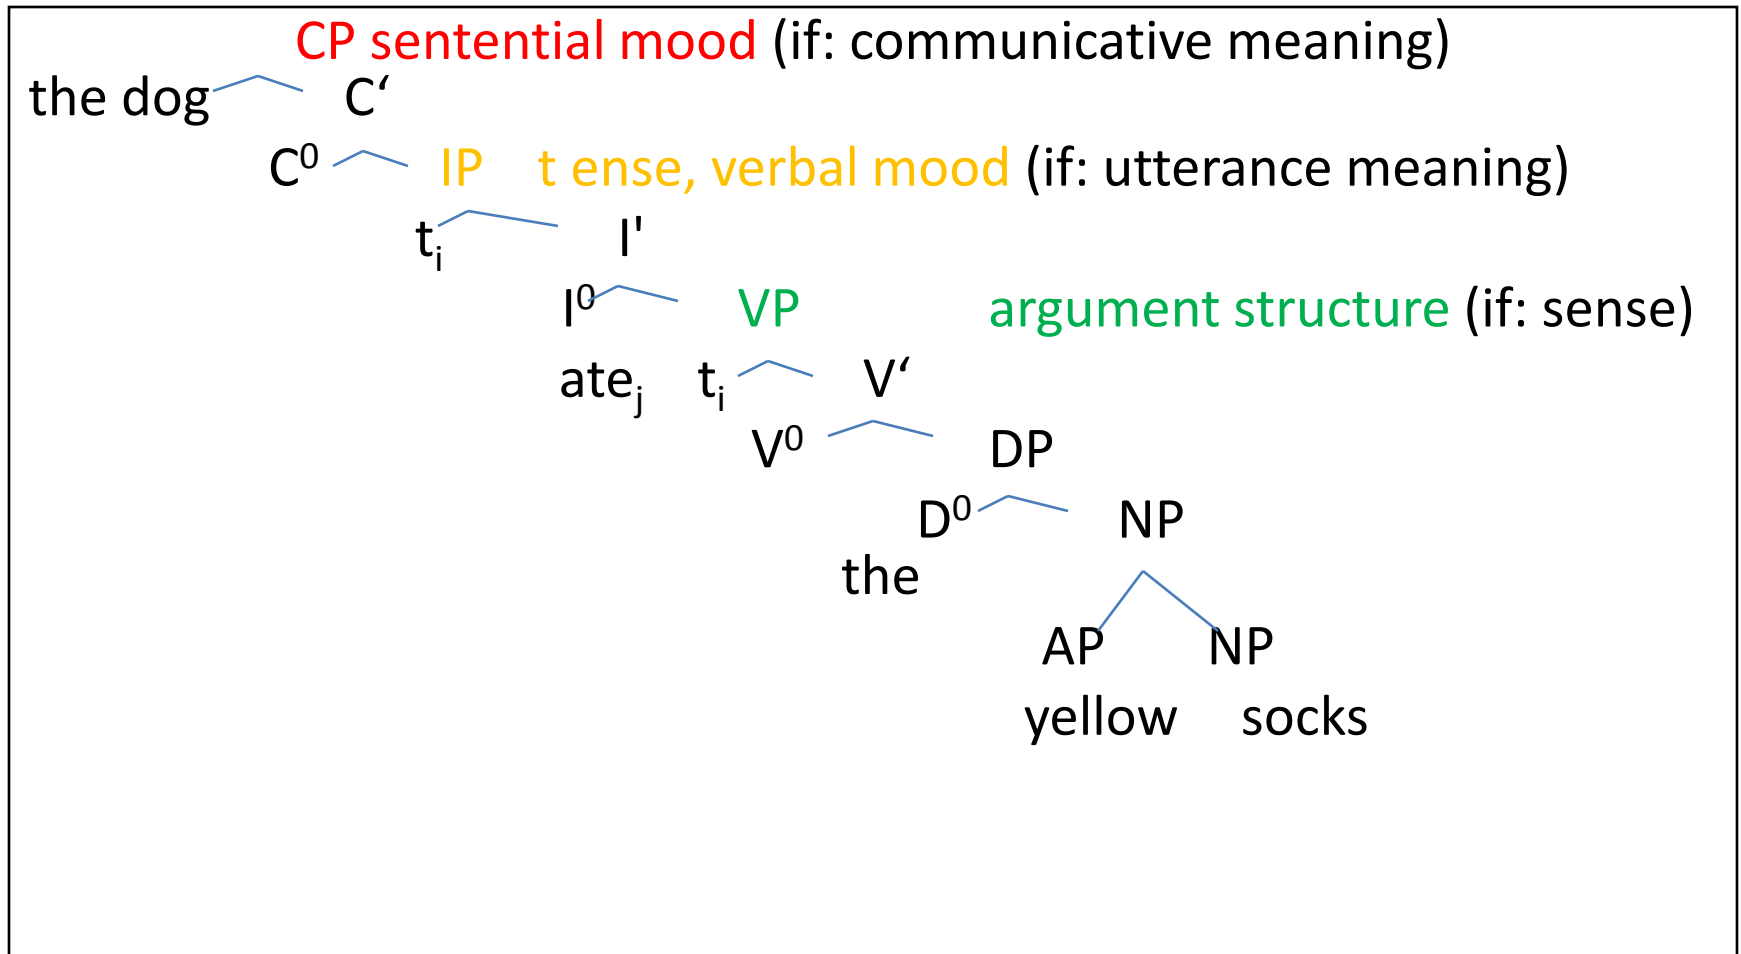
CP sentential mood (if: communicative meaning)

the dog C‘

$C^0$ IP t ense, verbal mood (if: utterance meaning)

$t_i$ I'

$I^0$ VP argument structure (if: sense)

$ate_j$ $t_i$ V‘

$V^0$ DP

$D^0$ NP

the

AP NP

yellow socks